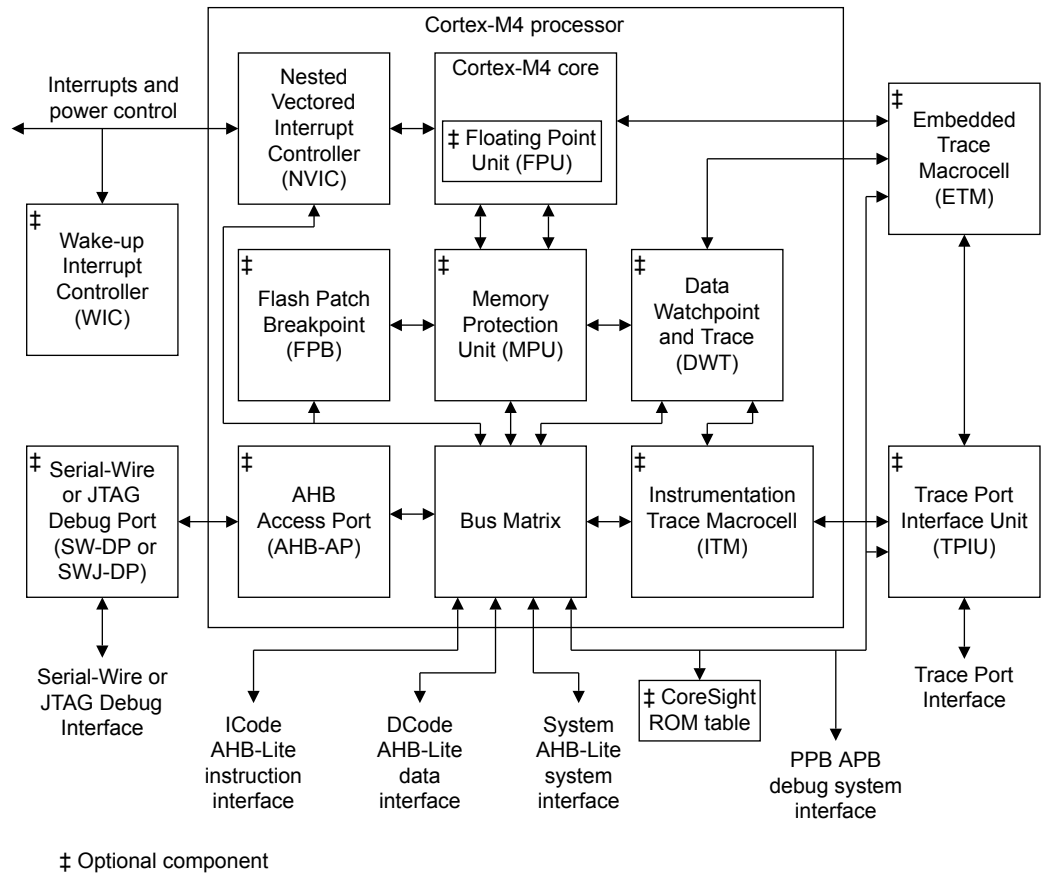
Cortex-M4 processor

Interrupts and power control

Nested Vectored Interrupt Controller (NVIC)

Cortex-M4 core

‡ Floating Point Unit (FPU)

‡ Embedded Trace Macrocell (ETM)

‡ Wake-up Interrupt Controller (WIC)

‡ Flash Patch Breakpoint (FPB)

‡ Memory Protection Unit (MPU)

‡ Data Watchpoint and Trace (DWT)

‡ Serial-Wire or JTAG Debug Port (SW-DP or SWJ-DP)

‡ AHB Access Port (AHB-AP)

Bus Matrix

‡ Instrumentation Trace Macrocell (ITM)

‡ Trace Port Interface Unit (TPIU)

Serial-Wire or JTAG Debug Interface

ICode AHB-Lite instruction interface

DCode AHB-Lite data interface

System AHB-Lite system interface

‡ CoreSight ROM table

PPB APB debug system interface

Trace Port Interface

‡ Optional component